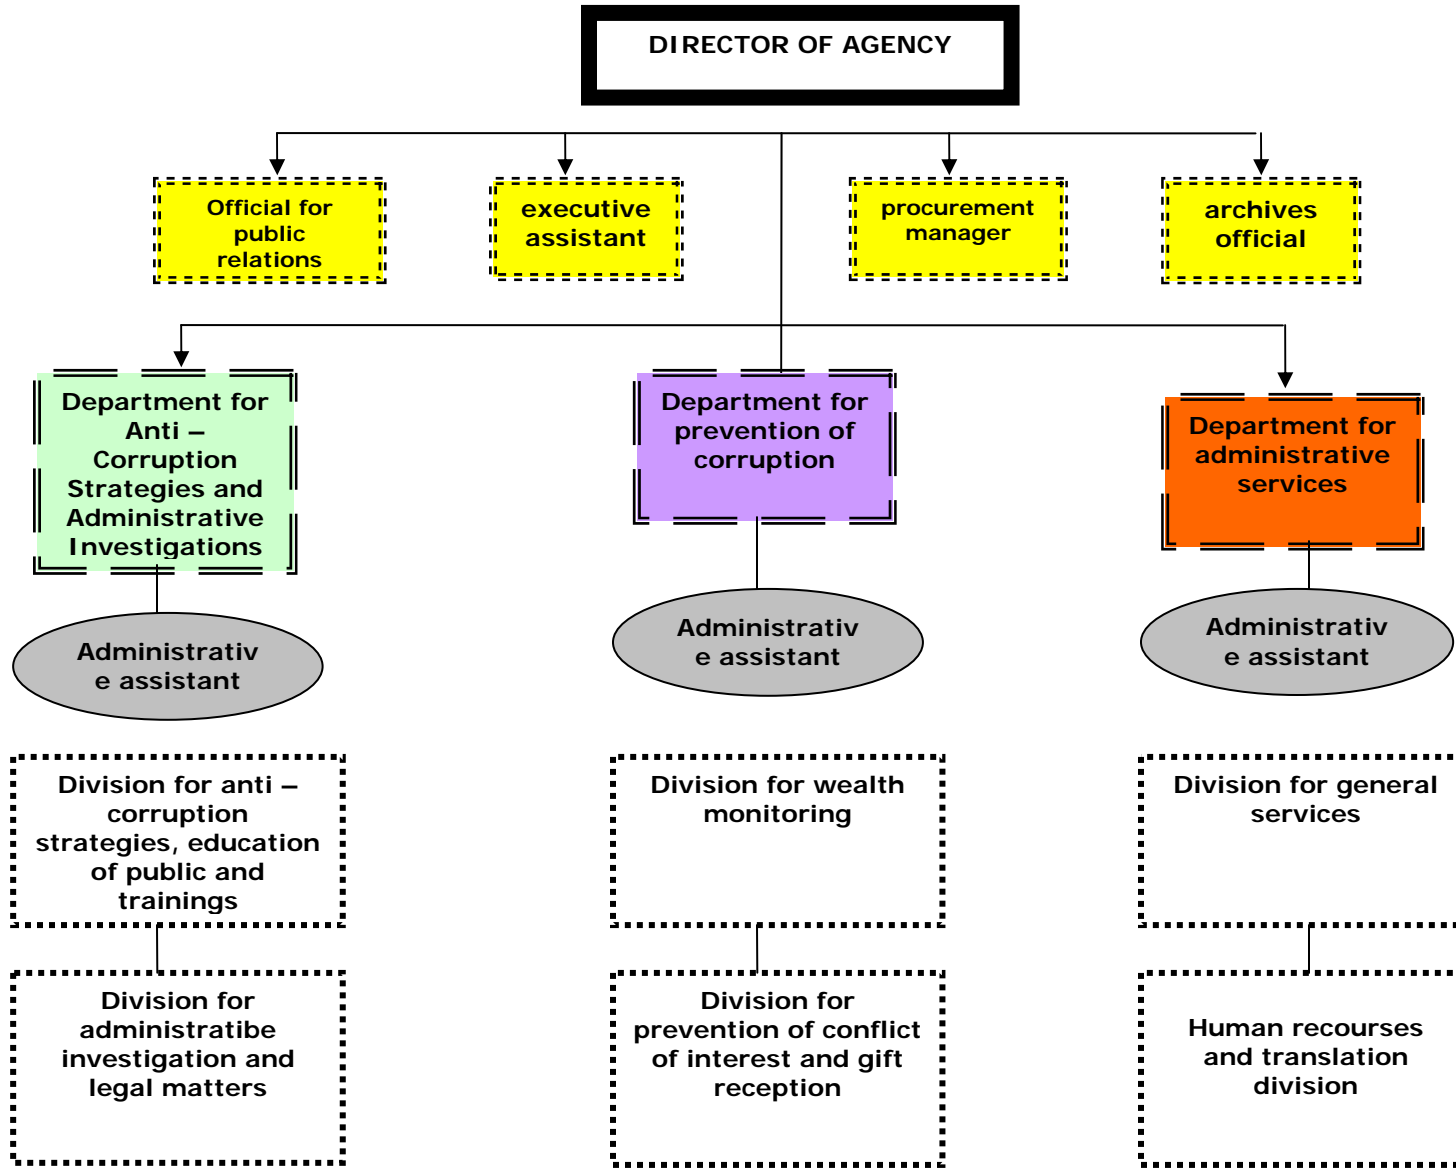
DIRECTOR OF AGENCY

Official for public relations

executive assistant

procurement manager

archives official

Department for Anti – Corruption Strategies and Administrative Investigations

Department for prevention of corruption

Department for administrative services

Administrativ e assistant

Administrativ e assistant

Administrativ e assistant

Division for anti – corruption strategies, education of public and trainings

Division for wealth monitoring

Division for general services

Division for administratibe investigation and legal matters

Division for prevention of conflict of interest and gift reception

Human recourses and translation division